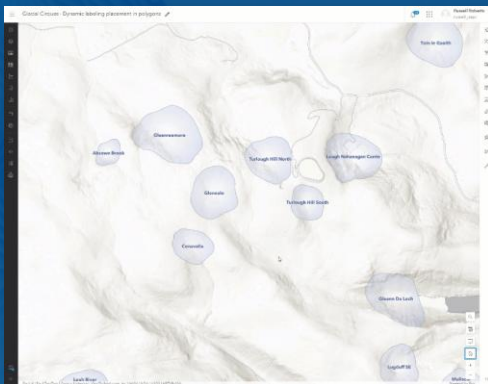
Glacial Cirques - Dynamic labeling placement in polygons

Russell Roberts

Tors in South

Abowen Brook

Glenveemore

Turlough Hill North

Lough Nahanagan Cirque

Glenside

Turlough Hill South

Carnmullin

Glenn Da Loch

Lugduff SE

Lough Bray

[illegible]